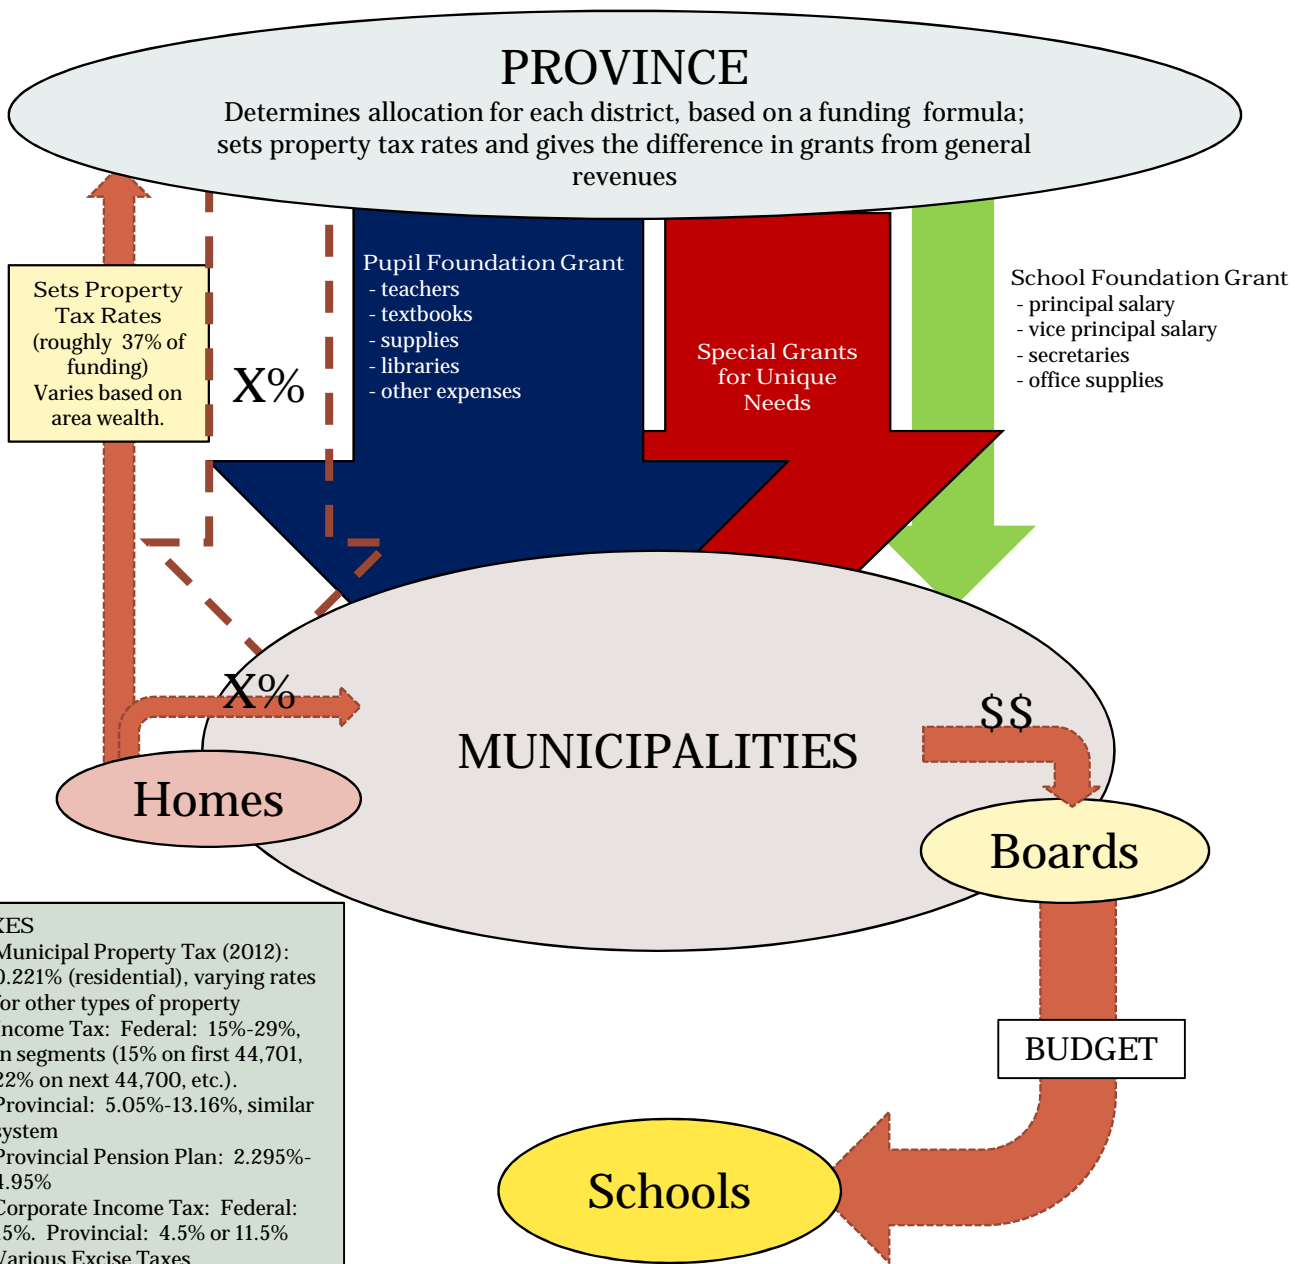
PROVINCE
Determines allocation for each district, based on a funding formula; sets property tax rates and gives the difference in grants from general revenues

Sets Property Tax Rates (roughly 37% of funding) Varies based on area wealth.

X%

Pupil Foundation Grant
- teachers
- textbooks
- supplies
- libraries
- other expenses

Special Grants for Unique Needs

School Foundation Grant
- principal salary
- vice principal salary
- secretaries
- office supplies

X%

$$

MUNICIPALITIES

Homes

Boards

BUDGET

Schools

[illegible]XES
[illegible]Municipal Property Tax (2012): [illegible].221% (residential), varying rates for other types of property
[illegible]ncome Tax: Federal: 15%-29%, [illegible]n segments (15% on first 44,701, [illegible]22% on next 44,700, etc.).
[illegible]Provincial: 5.05%-13.16%, similar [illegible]ystem
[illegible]Provincial Pension Plan: 2.295%-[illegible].95%
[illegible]Corporate Income Tax: Federal: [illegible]5%. Provincial: 4.5% or 11.5%
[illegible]arious Excise Taxes